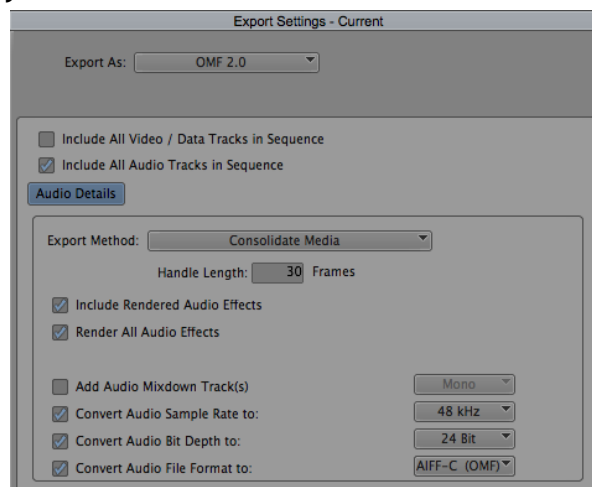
Export Settings - Current

Export As: OMF 2.0

Include All Video / Data Tracks in Sequence

Include All Audio Tracks in Sequence

Audio Details

Export Method: Consolidate Media

Handle Length: 30 Frames

Include Rendered Audio Effects

Render All Audio Effects

Add Audio Mixdown Track(s) Mono

Convert Audio Sample Rate to: 48 kHz

Convert Audio Bit Depth to: 24 Bit

Convert Audio File Format to: AIFF-C (OMF)